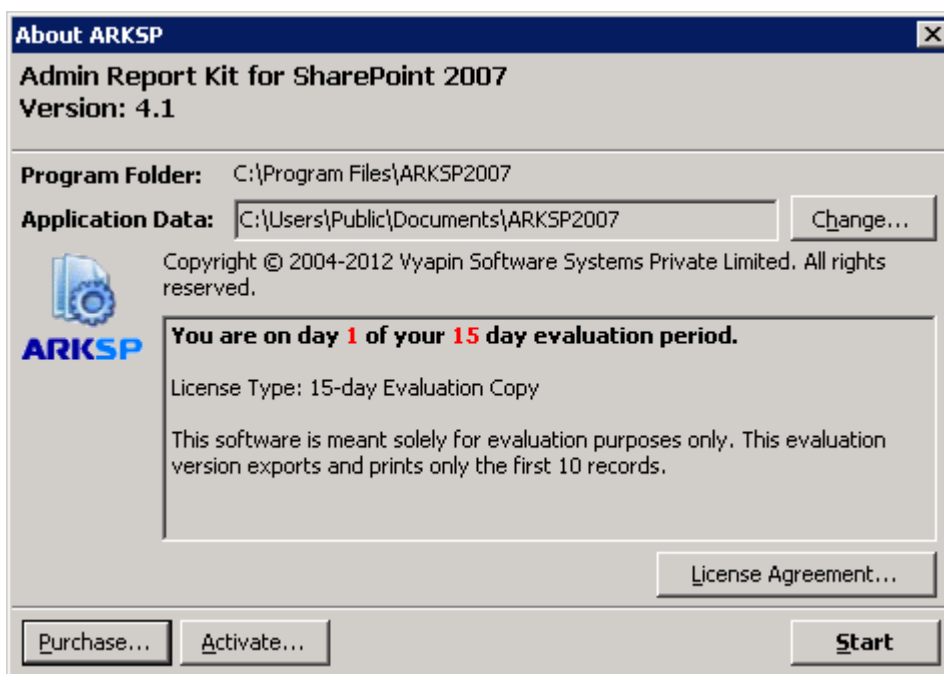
About ARKSP

Admin Report Kit for SharePoint 2007
Version: 4.1

Program Folder: C:\Program Files\ARKSP2007

Application Data: C:\Users\Public\Documents\ARKSP2007

Change...

ARKSP

Copyright © 2004-2012 Vyapin Software Systems Private Limited. All rights reserved.

You are on day 1 of your 15 day evaluation period.

License Type: 15-day Evaluation Copy

This software is meant solely for evaluation purposes only. This evaluation version exports and prints only the first 10 records.

License Agreement...

Purchase...

Activate...

Start